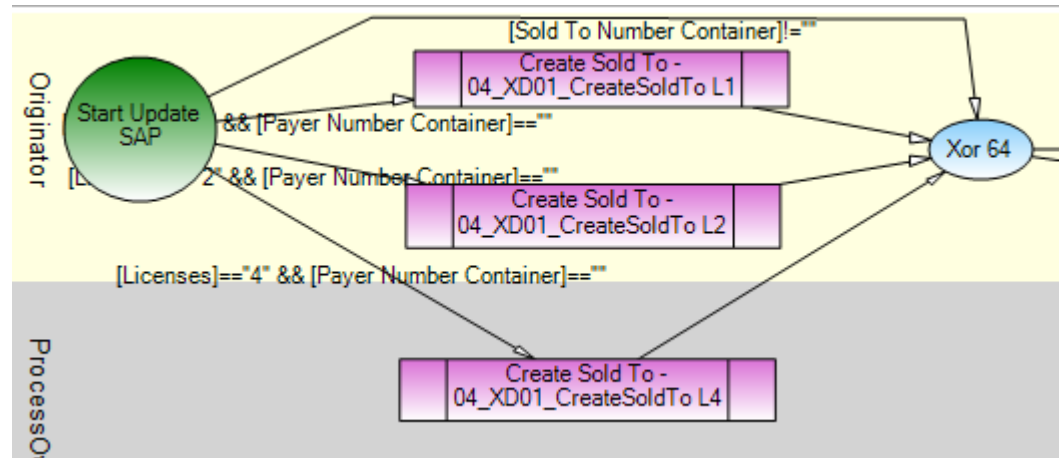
Originator

ProcessO

[Sold To Number Container]!=""

Start Update SAP

Create Sold To - 04_XD01_CreateSoldTo L1

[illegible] && [Payer Number Container]==""

[L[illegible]2" && [Payer Number Container]==""

Create Sold To - 04_XD01_CreateSoldTo L2

Xor 64

[Licenses]=="4" && [Payer Number Container]==""

Create Sold To - 04_XD01_CreateSoldTo L4